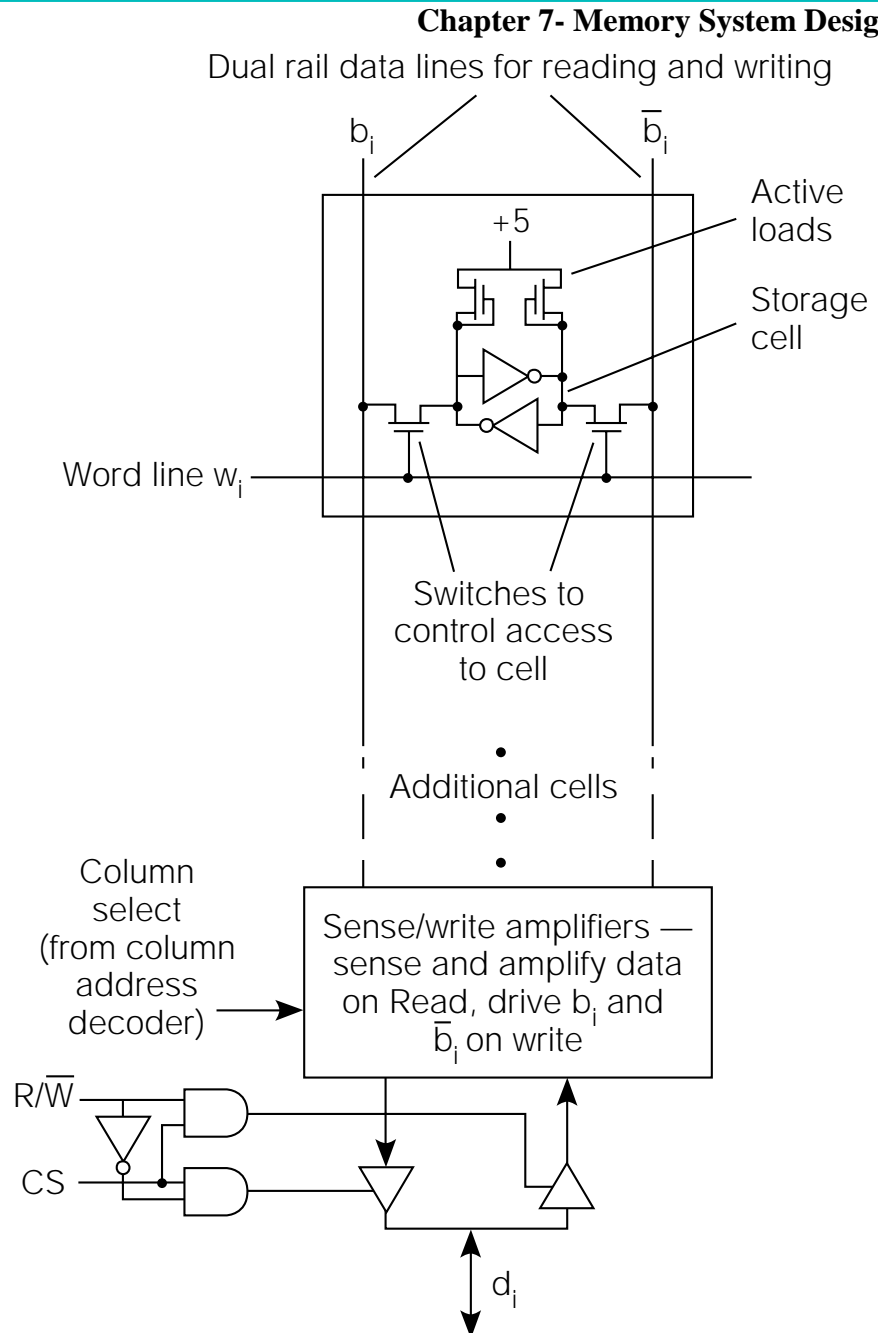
Chapter 7- Memory System Desig

Dual rail data lines for reading and writing

$b_i$

$\overline{b}_i$

+5

Active loads

Storage cell

Word line $w_i$

Switches to control access to cell

Additional cells

Column select (from column address decoder)

Sense/write amplifiers — sense and amplify data on Read, drive $b_i$ and $\overline{b}_i$ on write

$R/\overline{W}$

CS

$d_i$